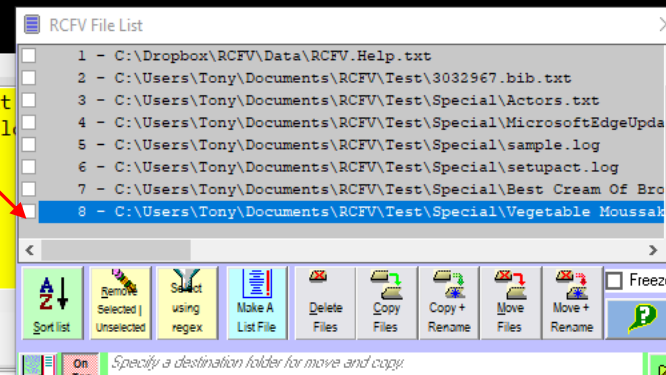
RCFV File List

1 - C:\Dropbox\RCFV\Data\RCFV.Help.txt
2 - C:\Users\Tony\Documents\RCFV\Test\3032967.bib.txt
3 - C:\Users\Tony\Documents\RCFV\Test\Special\Actors.txt
4 - C:\Users\Tony\Documents\RCFV\Test\Special\MicrosoftEdgeUpda
5 - C:\Users\Tony\Documents\RCFV\Test\Special\sample.log
6 - C:\Users\Tony\Documents\RCFV\Test\Special\setupact.log
7 - C:\Users\Tony\Documents\RCFV\Test\Special\Best Cream Of Bro
8 - C:\Users\Tony\Documents\RCFV\Test\Special\Vegetable Moussak

Sort list

Remove Selected | Unselected

Select using regex

Make A List File

Delete Files

Copy Files

Copy + Rename

Move Files

Move + Rename

Freeze

On

Specify a destination folder for move and copy.